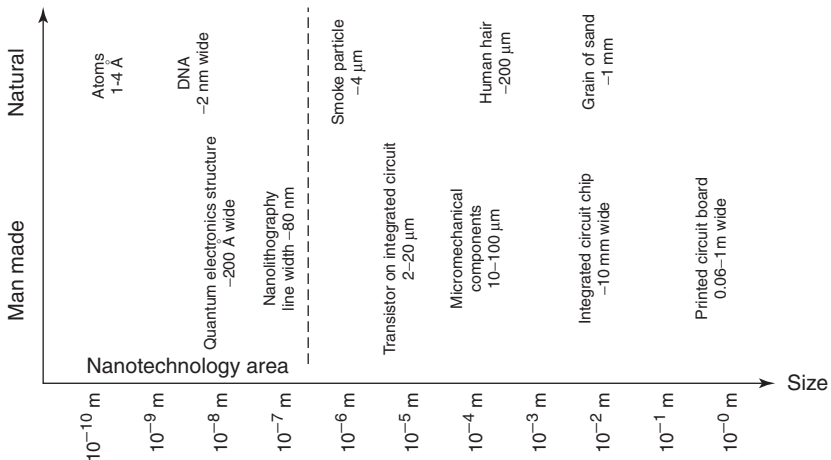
Natural

Man made

Atoms
1-4 Å

DNA
~2 nm wide

Smoke particle
~4 μm

Human hair
~200 μm

Grain of sand
~1 mm

Quantum electronics structure
~200 Å wide

Nanolithography
line width ~80 nm

Transistor on integrated circuit
2–20 μm

Micromechanical
components
10–100 μm

Integrated circuit chip
~10 mm wide

Printed circuit board
0.06–1 m wide

Nanotechnology area

Size

$10^{-10}$ m
$10^{-9}$ m
$10^{-8}$ m
$10^{-7}$ m
$10^{-6}$ m
$10^{-5}$ m
$10^{-4}$ m
$10^{-3}$ m
$10^{-2}$ m
$10^{-1}$ m
$10^{-0}$ m